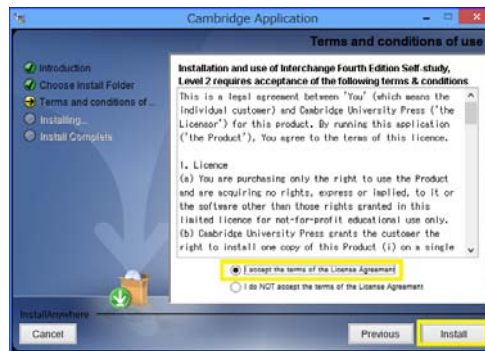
Cambridge Application

Terms and conditions of use

Introduction
Choose Install Folder
Terms and conditions of ...
Installing...
Install Complete

Installation and use of Interchange Fourth Edition Self-study, Level 2 requires acceptance of the following terms & conditions

This is a legal agreement between 'You' (which means the individual customer) and Cambridge University Press ('the Licensor') for this product. By running this application ('the Product'), You agree to the terms of this licence.

1. Licence
(a) You are purchasing only the right to use the Product and are acquiring no rights, express or implied, to it or the software other than those rights granted in this limited licence for not-for-profit educational use only.
(b) Cambridge University Press grants the customer the right to install one copy of this Product (i) on a single

I accept the terms of the License Agreement
I do NOT accept the terms of the License Agreement

InstallAnywhere

Cancel

Previous

Install